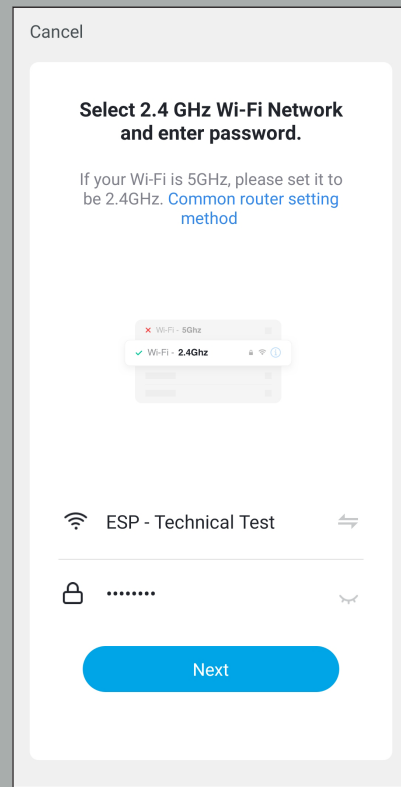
Cancel

Select 2.4 GHz Wi-Fi Network and enter password.

If your Wi-Fi is 5GHz, please set it to be 2.4GHz. Common router setting method

✕ Wi-Fi - 5Ghz

✓ Wi-Fi - 2.4Ghz

ESP - Technical Test

••••••••

Next